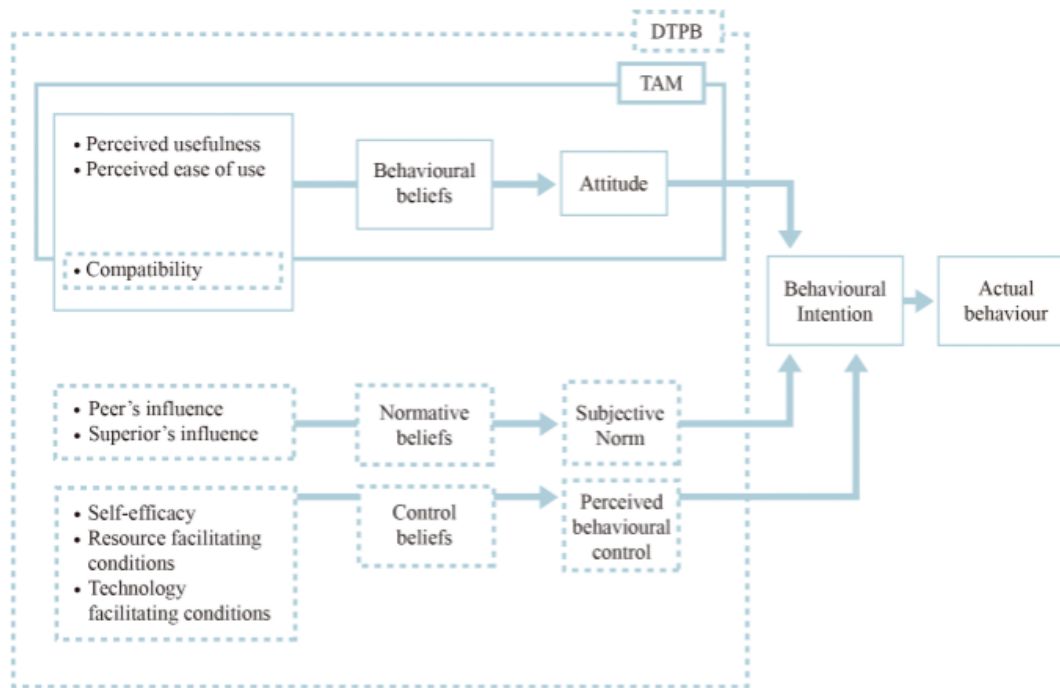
DTPB

TAM

• Perceived usefulness
• Perceived ease of use

Behavioural beliefs

Attitude

• Compatibility

Behavioural Intention

Actual behaviour

• Peer's influence
• Superior's influence

Normative beliefs

Subjective Norm

• Self-efficacy
• Resource facilitating conditions
• Technology facilitating conditions

Control beliefs

Perceived behavioural control